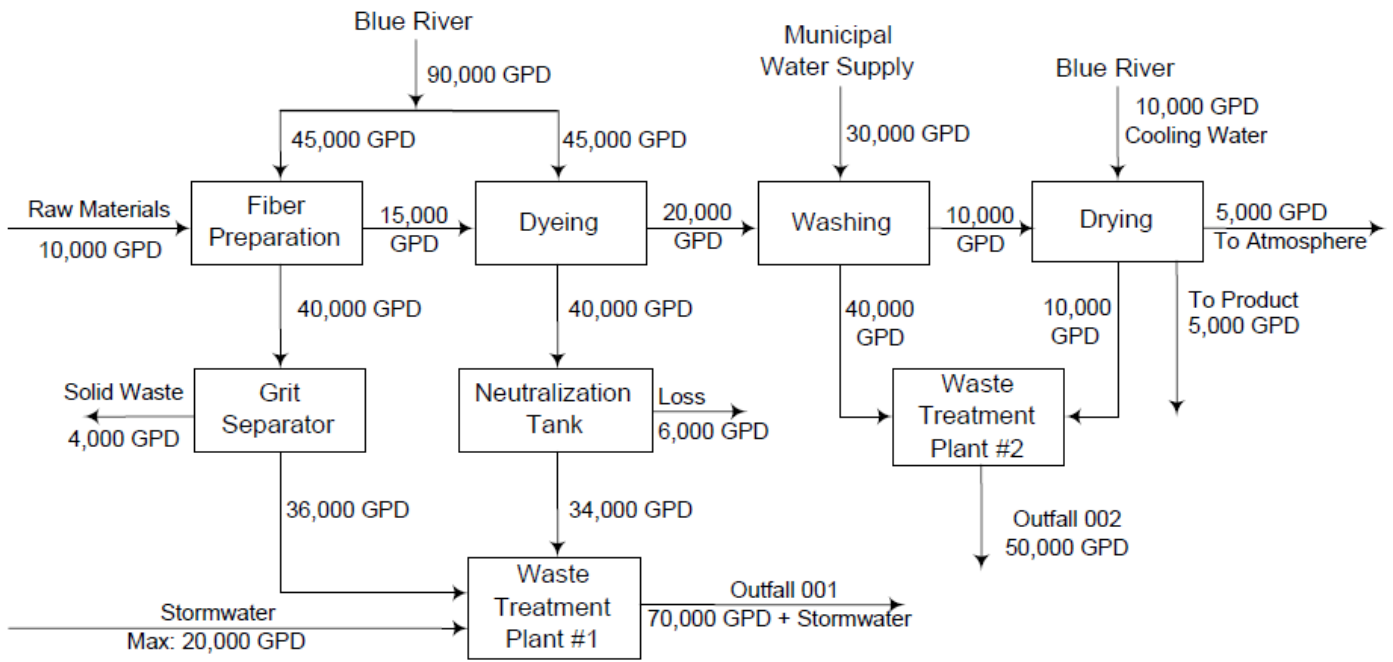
Blue River

90,000 GPD

45,000 GPD

45,000 GPD

Municipal Water Supply

30,000 GPD

Blue River

10,000 GPD Cooling Water

Raw Materials

10,000 GPD

Fiber Preparation

15,000 GPD

Dyeing

20,000 GPD

Washing

10,000 GPD

Drying

5,000 GPD To Atmosphere

40,000 GPD

40,000 GPD

40,000 GPD

10,000 GPD

To Product 5,000 GPD

Solid Waste

4,000 GPD

Grit Separator

Neutralization Tank

Loss

6,000 GPD

Waste Treatment Plant #2

36,000 GPD

34,000 GPD

Outfall 002 50,000 GPD

Stormwater

Max: 20,000 GPD

Waste Treatment Plant #1

Outfall 001

70,000 GPD + Stormwater